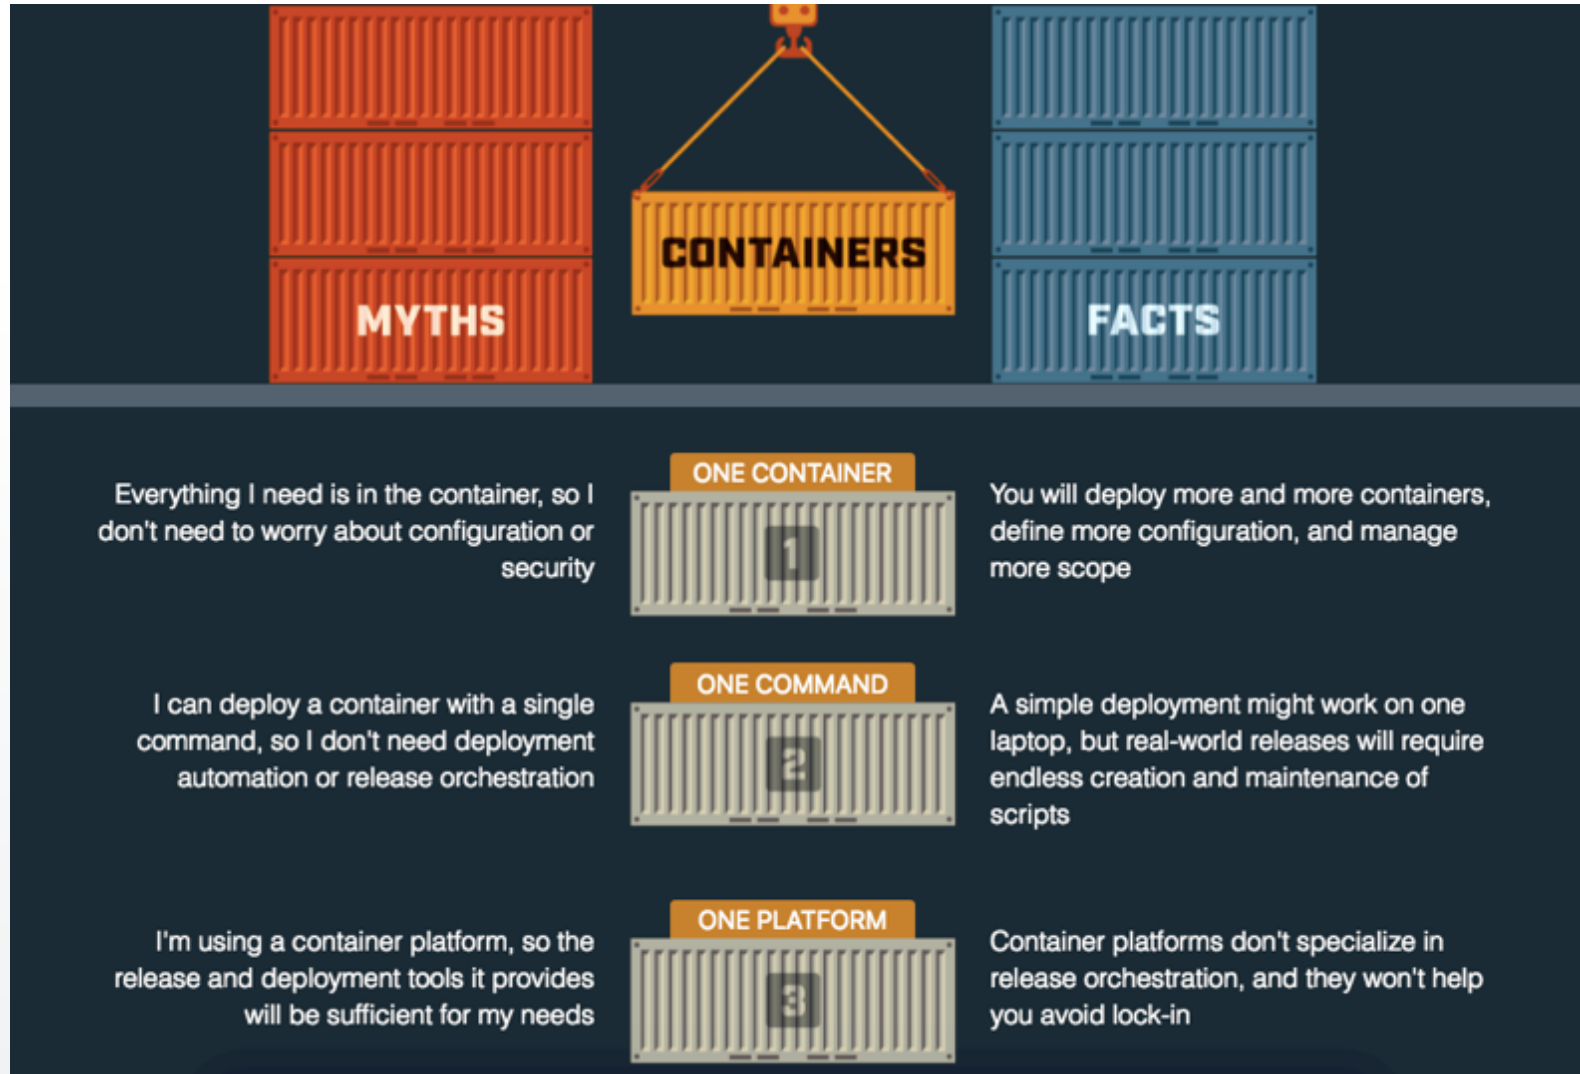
MYTHS

CONTAINERS

FACTS

ONE CONTAINER

Everything I need is in the container, so I don't need to worry about configuration or security

1

You will deploy more and more containers, define more configuration, and manage more scope

ONE COMMAND

I can deploy a container with a single command, so I don't need deployment automation or release orchestration

2

A simple deployment might work on one laptop, but real-world releases will require endless creation and maintenance of scripts

ONE PLATFORM

I'm using a container platform, so the release and deployment tools it provides will be sufficient for my needs

3

Container platforms don't specialize in release orchestration, and they won't help you avoid lock-in